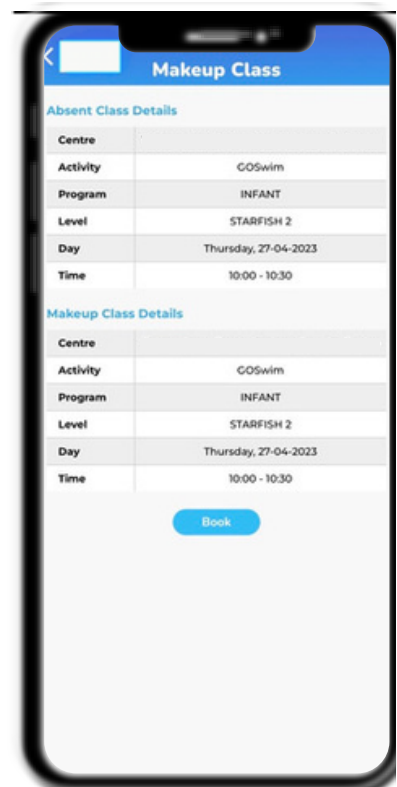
<

Makeup Class

Absent Class Details

| | |
|---|---|
| Centre | |
| Activity | GOSwim |
| Program | INFANT |
| Level | STARFISH 2 |
| Day | Thursday, 27-04-2023 |
| Time | 10:00 - 10:30 |

Makeup Class Details

| | |
|---|---|
| Centre | |
| Activity | GOSwim |
| Program | INFANT |
| Level | STARFISH 2 |
| Day | Thursday, 27-04-2023 |
| Time | 10:00 - 10:30 |

Book